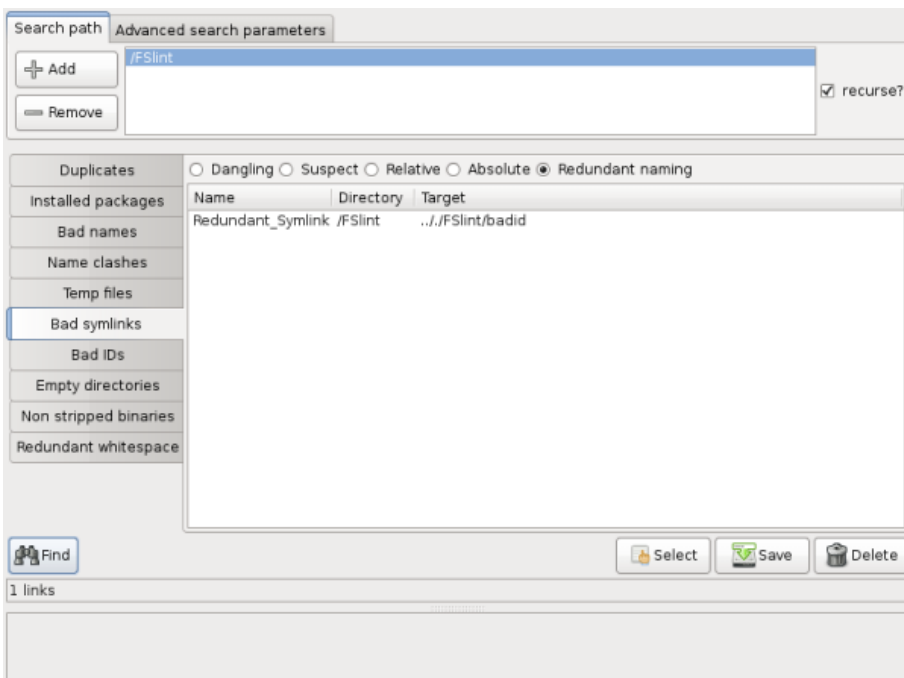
Search path | Advanced search parameters

Add
Remove

/FSlint

recurse?

Duplicates
Installed packages
Bad names
Name clashes
Temp files
Bad symlinks
Bad IDs
Empty directories
Non stripped binaries
Redundant whitespace

Dangling Suspect Relative Absolute Redundant naming

| Name | Directory | Target |
|---|---|---|
| Redundant_Symlink | /FSlint | ../../FSlint/badid |

Find

Select Save Delete

1 links